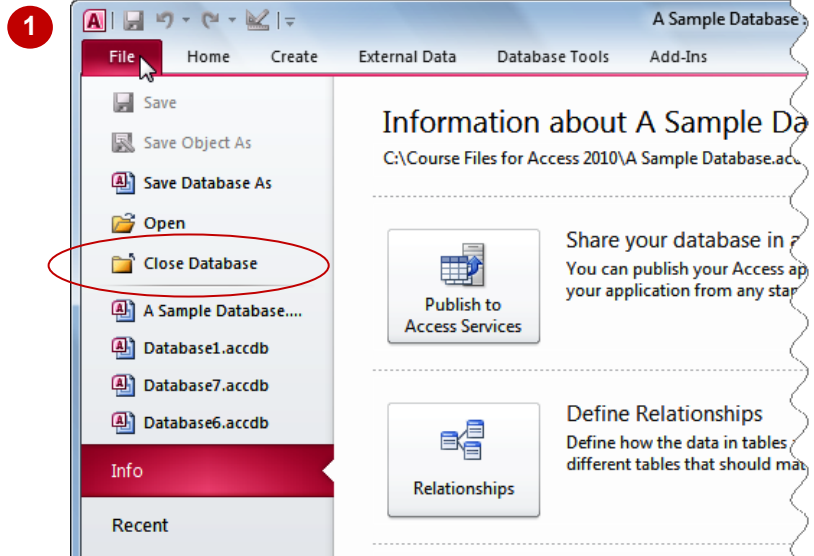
1

A Sample Database :

File Home Create External Data Database Tools Add-Ins

Save

Save Object As

Save Database As

Open

Close Database

A Sample Database....

Database1.accdb

Database7.accdb

Database6.accdb

Info

Recent

Information about A Sample Da

C:\Course Files for Access 2010\A Sample Database.acc

Publish to Access Services

Share your database in a

You can publish your Access ap your application from any sta

Relationships

Define Relationships

Define how the data in tables different tables that should ma